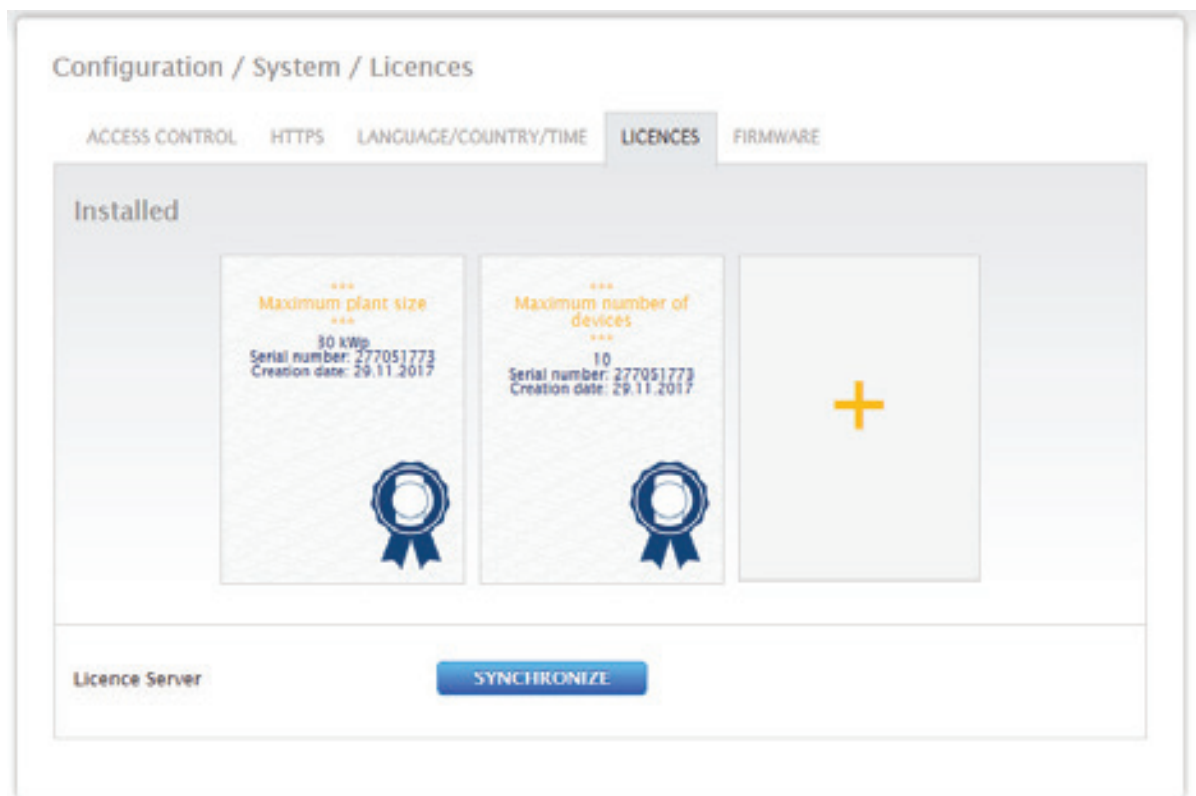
Configuration / System / Licences

ACCESS CONTROL HTTPS LANGUAGE/COUNTRY/TIME LICENCES FIRMWARE

Installed

\*\*\*
Maximum plant size
\*\*\*
30 kWp
Serial number: 277051773
Creation date: 29.11.2017

\*\*\*
Maximum number of devices
\*\*\*
10
Serial number: 277051773
Creation date: 29.11.2017

+

Licence Server

SYNCHRONIZE